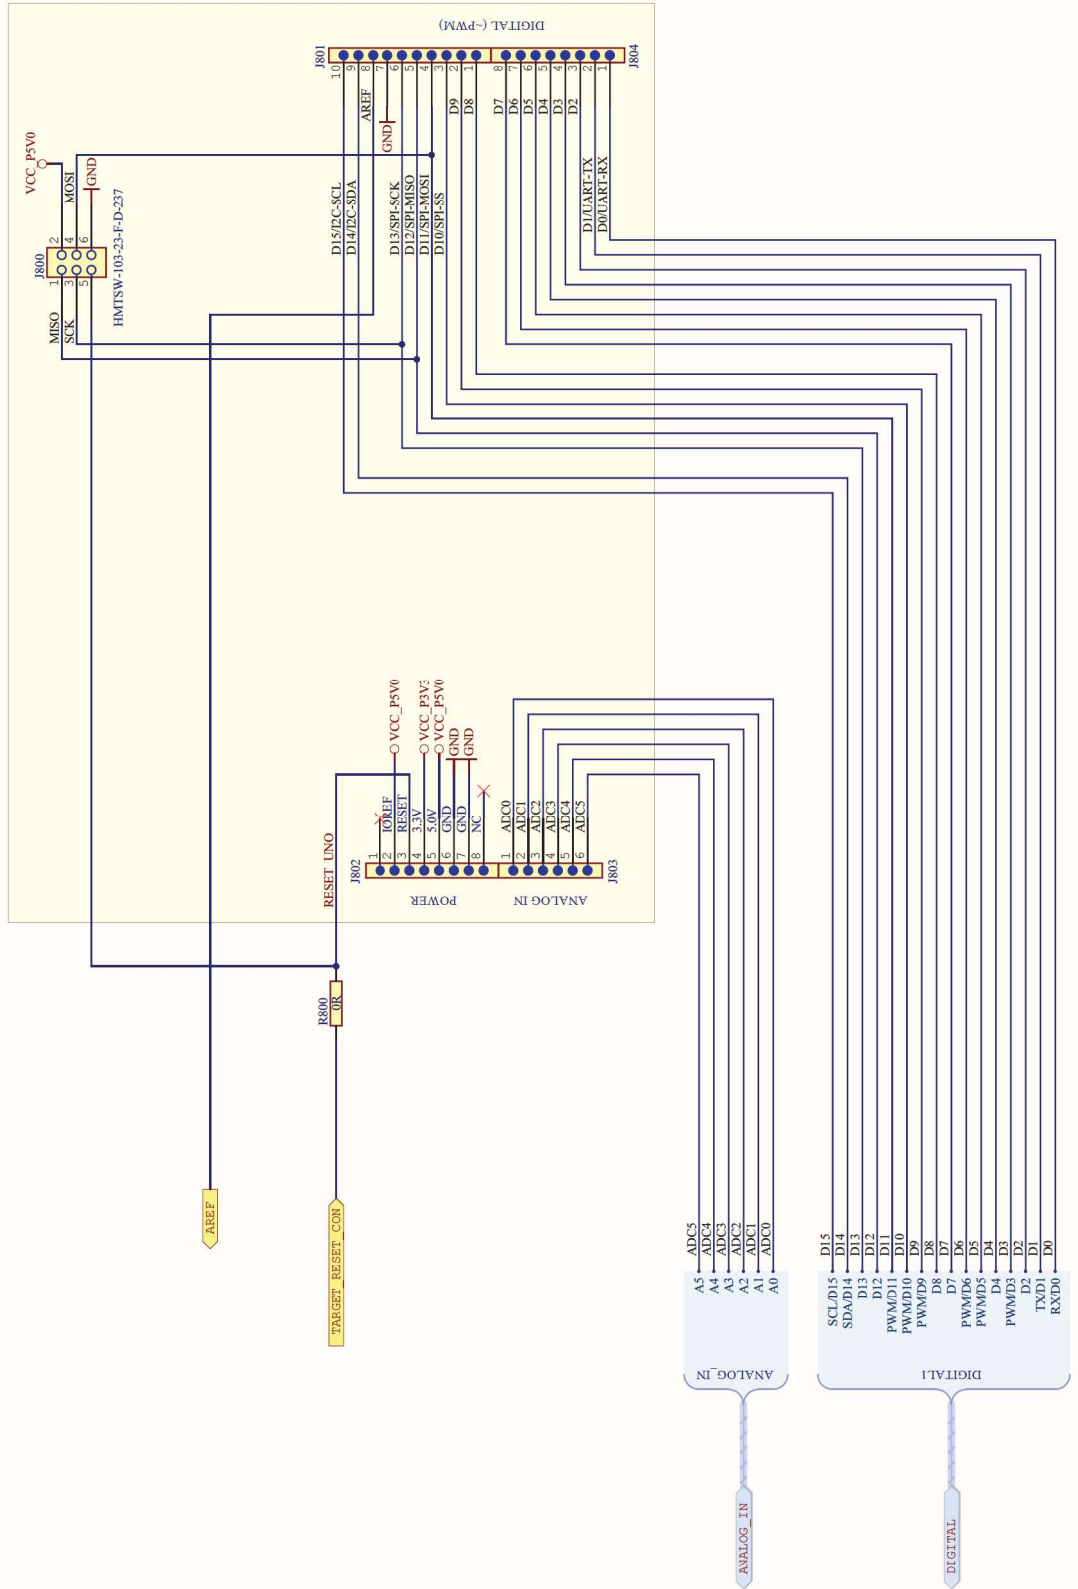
DIGITAL (~PWM)

J801
10 9 8 7 6 5 4 3 2 1
8 7 6 5 4 3 2 1
J804

AREF
GND
D9
D8
D7
D6
D5
D4
D3
D2

D15/I2C-SCL
D14/I2C-SDA
D13/SPI-SCK
D12/SPI-MISO
D11/SPI-MOSI
D10/SPI-SS
D1/UART-TX
D0/UART-RX

VCC_P5V0
MOSI
GND
J800
2 4 6
1 3 5
HMTSW-103-23-F-D-237
MISO
SCK

VCC_P5V0
VCC_P3V3
VCC_P5V0
GND
GND

IOREF
RESET
3.3V
5.0V
GND
GND
NC
ADC0
ADC1
ADC2
ADC3
ADC4
ADC5

RESET_UNO
J802
1 2 3 4 5 6 7 8
1 2 3 4 5 6
J803
POWER
ANALOG IN

R800
0R

AREF
TARGET_RESET_CON

ADC5
ADC4
ADC3
ADC2
ADC1
ADC0
A5
A4
A3
A2
A1
A0
ANALOG_IN

D15
D14
D13
D12
D11
D10
D9
D8
D7
D6
D5
D4
D3
D2
D1
D0
SCL/D15
SDA/D14
D13
D12
PWM/D11
PWM/D10
PWM/D9
D8
D7
PWM/D6
PWM/D5
D4
PWM/D3
D2
TX/D1
RX/D0
DIGITAL1

ANALOG_IN
DIGITAL